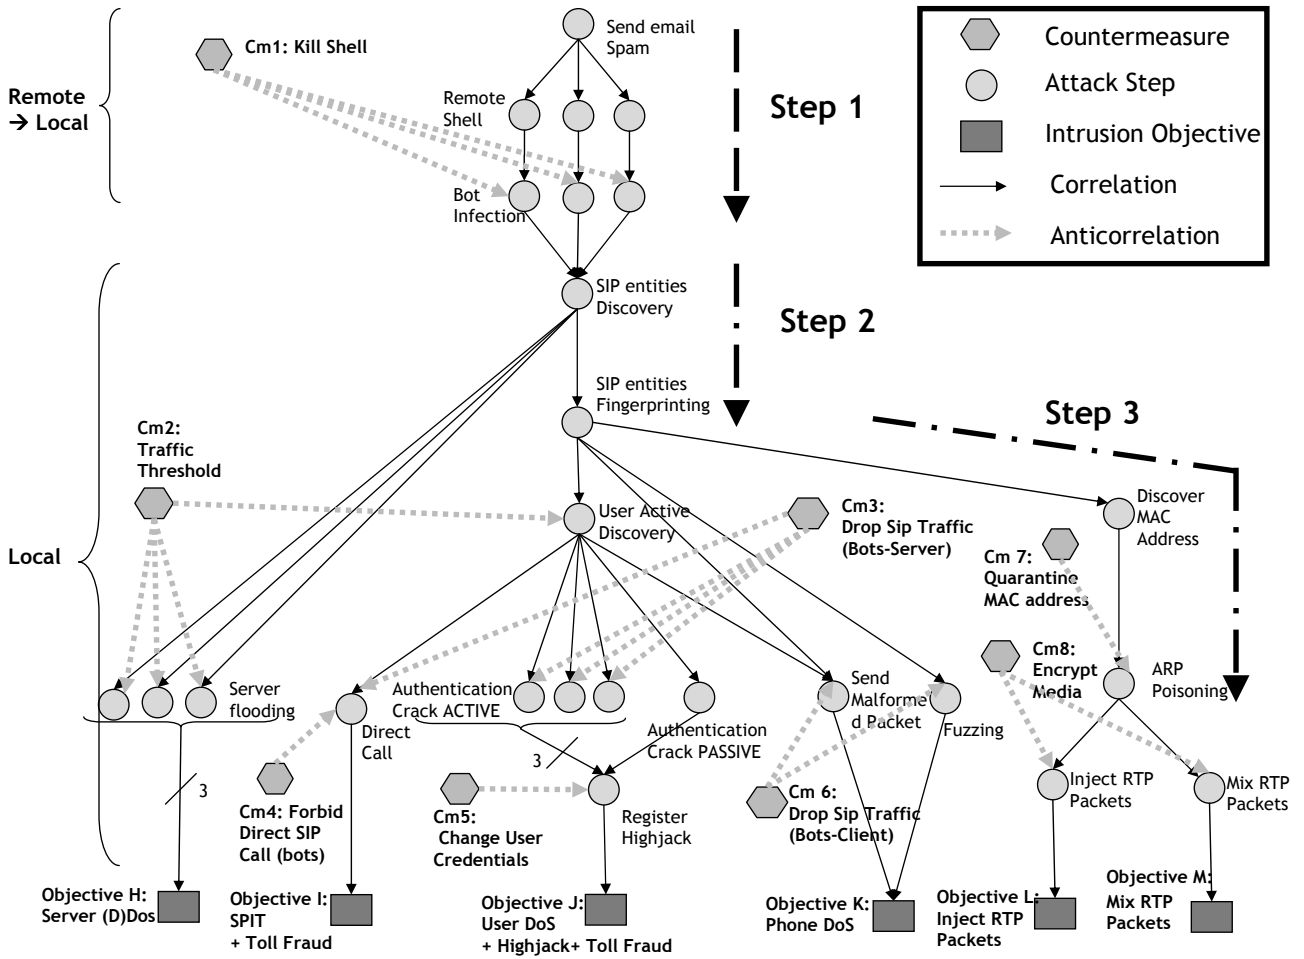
Countermeasure
Attack Step
Intrusion Objective
Correlation
Anticorrelation

Remote → Local

Cm1: Kill Shell

Send email Spam

Remote Shell

Bot Infection

Step 1

Local

SIP entities Discovery

Step 2

SIP entities Fingerprinting

Step 3

Cm2: Traffic Threshold

User Active Discovery

Cm3: Drop Sip Traffic (Bots-Server)

Discover MAC Address

Cm 7: Quarantine MAC address

Cm8: Encrypt Media

ARP Poisoning

Server flooding

Direct Call

Authentication Crack ACTIVE

Authentication Crack PASSIVE

Send Malformed Packet

Fuzzing

3

3

Cm4: Forbid Direct SIP Call (bots)

Cm5: Change User Credentials

Register Highjack

Cm 6: Drop Sip Traffic (Bots-Client)

Inject RTP Packets

Mix RTP Packets

Objective H: Server (D)Dos

Objective I: SPIT + Toll Fraud

Objective J: User DoS + Highjack+ Toll Fraud

Objective K: Phone DoS

Objective L: Inject RTP Packets

Objective M: Mix RTP Packets